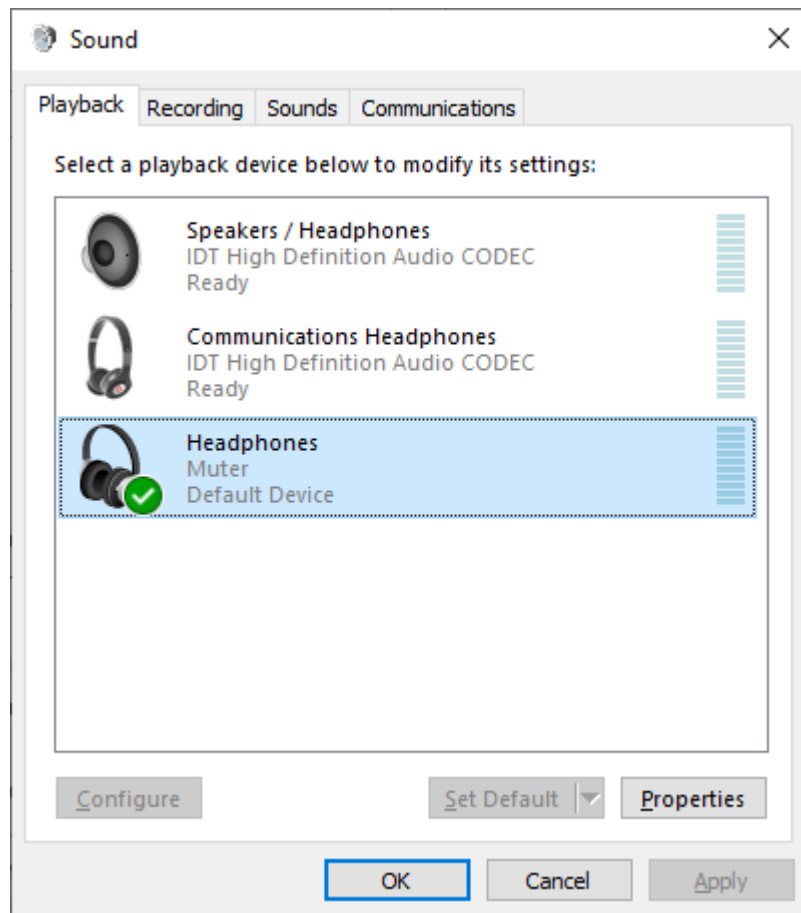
Sound
×
Playback
Recording
Sounds
Communications
Select a playback device below to modify its settings:
Speakers / Headphones
IDT High Definition Audio CODEC
Ready
Communications Headphones
IDT High Definition Audio CODEC
Ready
Headphones
Muter
Default Device
Configure
Set Default
Properties
OK
Cancel
Apply